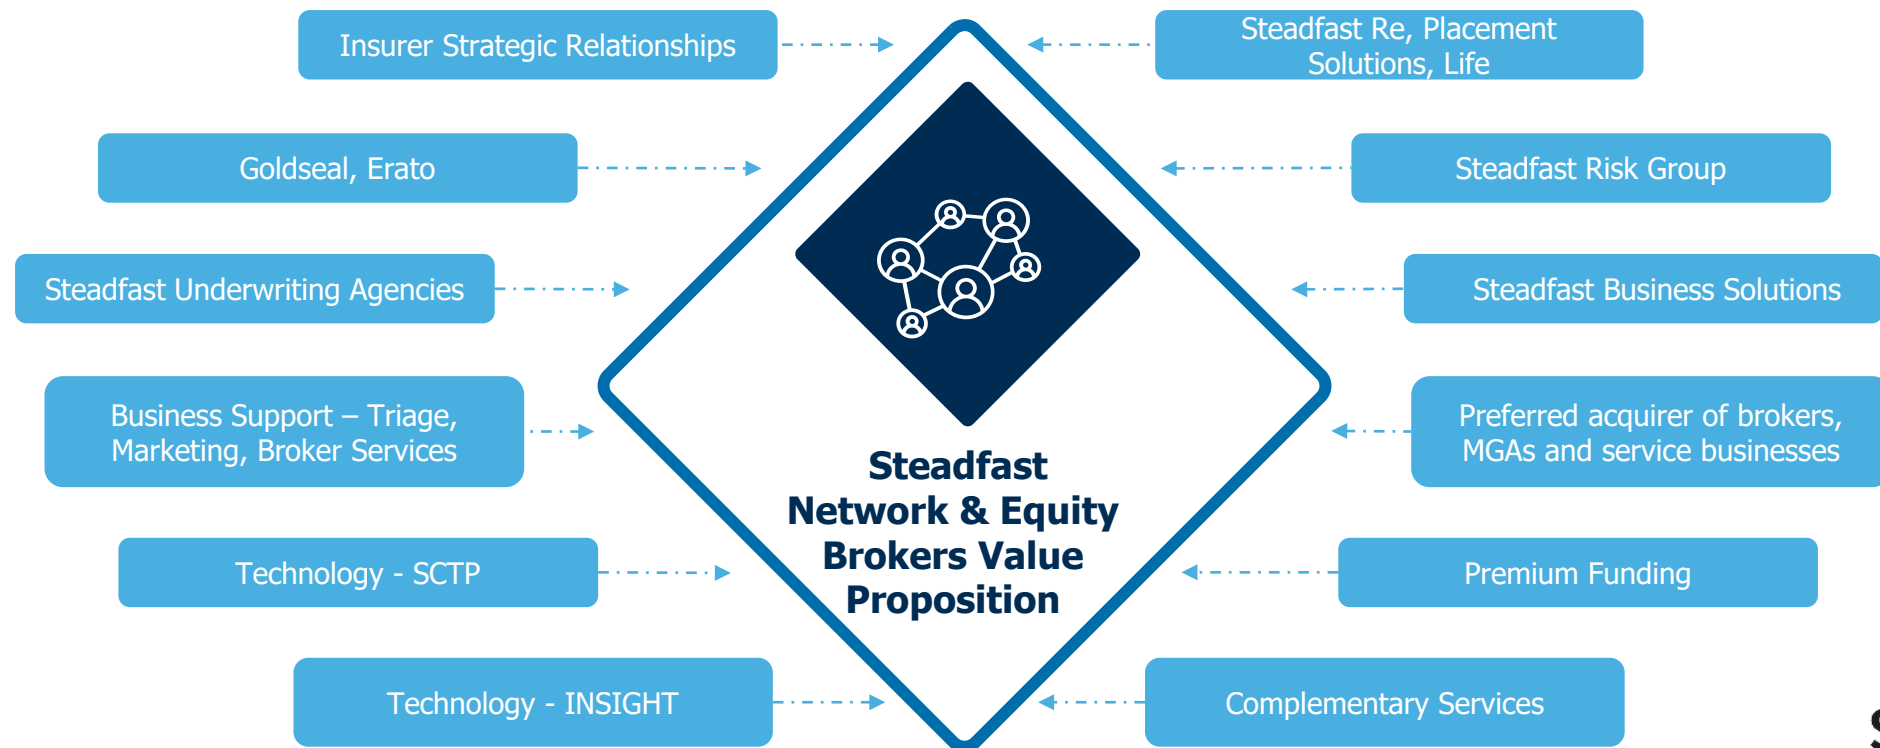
Insurer Strategic Relationships

Steadfast Re, Placement Solutions, Life

Goldseal, Erato

Steadfast Risk Group

Steadfast Underwriting Agencies

Steadfast Business Solutions

Business Support – Triage, Marketing, Broker Services

Preferred acquirer of brokers, MGAs and service businesses

Technology - SCTP

Premium Funding

Technology - INSIGHT

Complementary Services

Steadfast Network & Equity Brokers Value Proposition